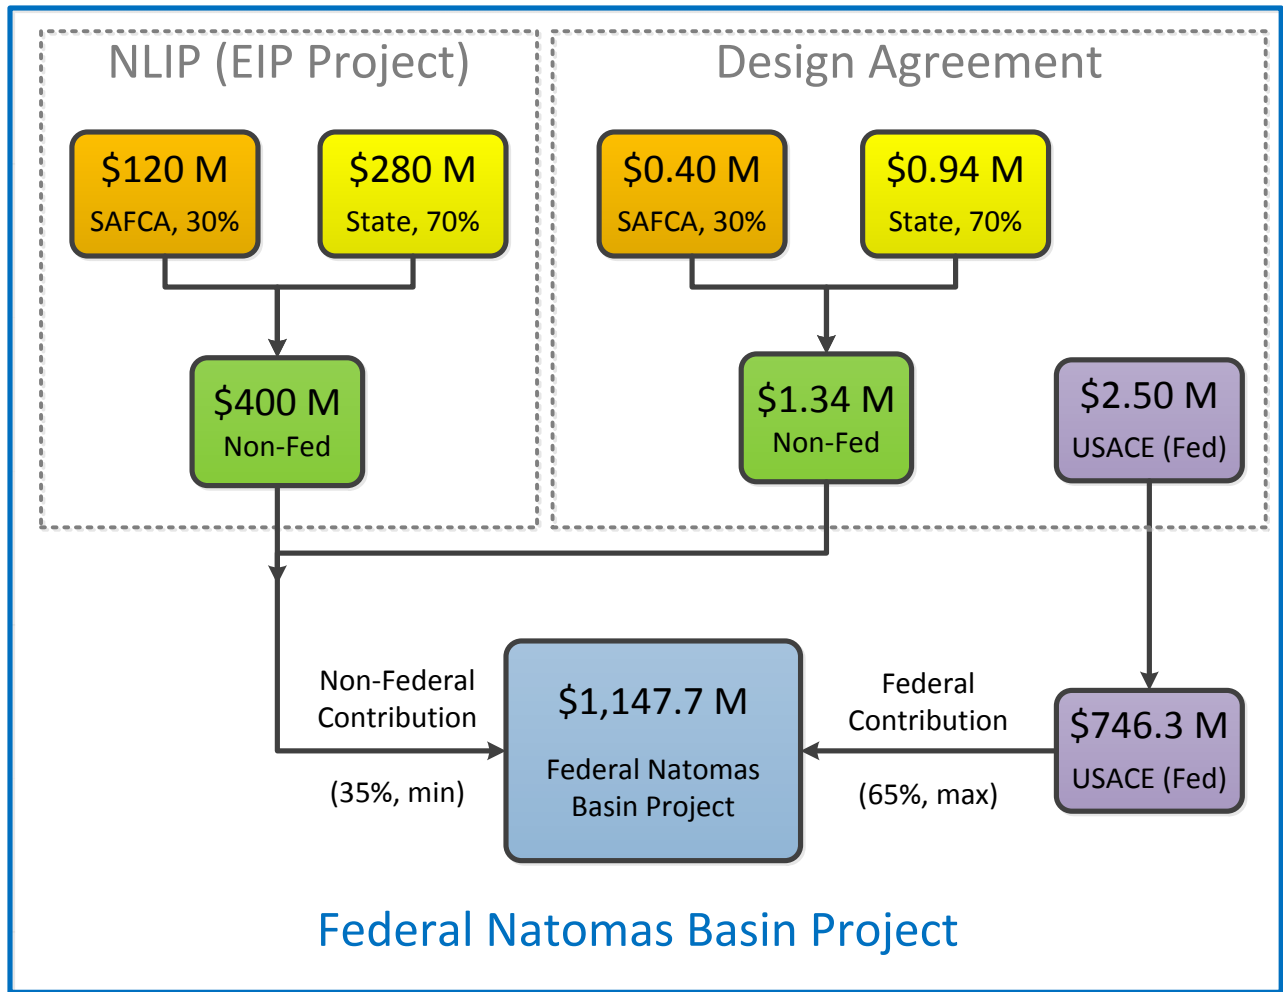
NLIP (EIP Project)

$120 M
SAFCA, 30%

$280 M
State, 70%

$400 M
Non-Fed

Design Agreement

$0.40 M
SAFCA, 30%

$0.94 M
State, 70%

$1.34 M
Non-Fed

$2.50 M
USACE (Fed)

Non-Federal Contribution

(35%, min)

$1,147.7 M

Federal Natomas Basin Project

Federal Contribution

(65%, max)

$746.3 M
USACE (Fed)

Federal Natomas Basin Project